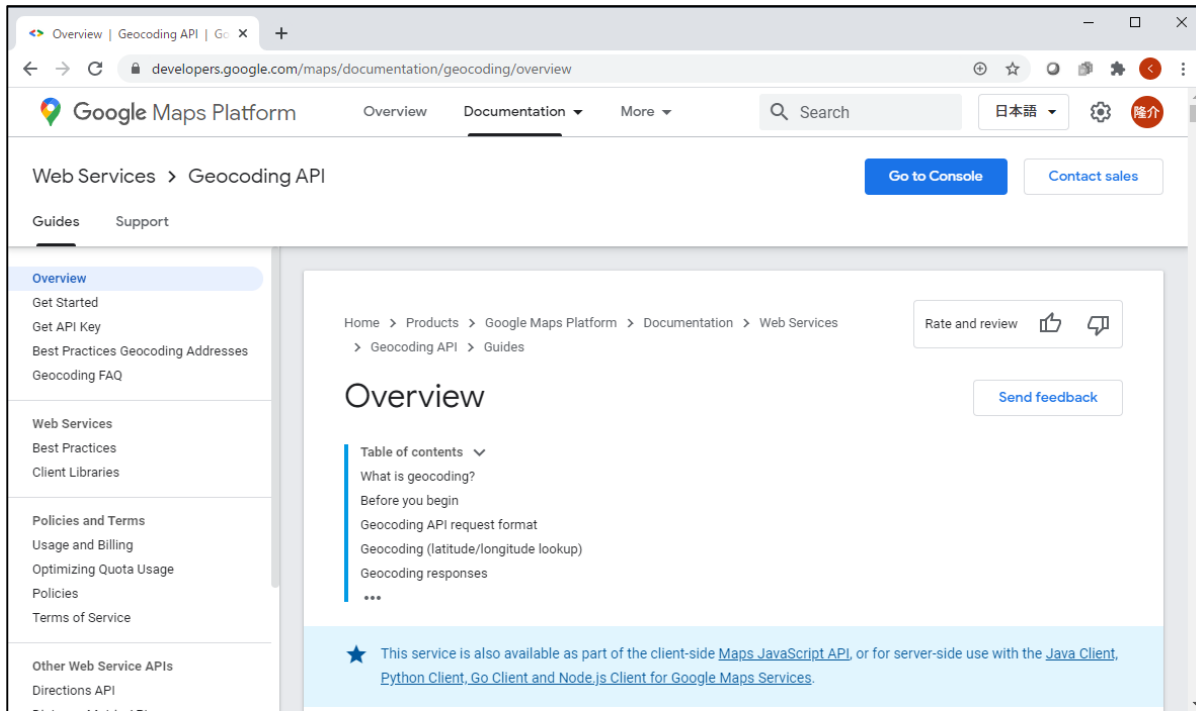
Overview | Geocoding API | Go ×
+

developers.google.com/maps/documentation/geocoding/overview

K

Google Maps Platform
Overview
Documentation
More
Search
日本語
隆介

Web Services > Geocoding API
Go to Console
Contact sales

Guides
Support

Overview
Get Started
Get API Key
Best Practices Geocoding Addresses
Geocoding FAQ

Web Services
Best Practices
Client Libraries

Policies and Terms
Usage and Billing
Optimizing Quota Usage
Policies
Terms of Service

Other Web Service APIs
Directions API

Home > Products > Google Maps Platform > Documentation > Web Services > Geocoding API > Guides

Rate and review

Overview

Send feedback

Table of contents
What is geocoding?
Before you begin
Geocoding API request format
Geocoding (latitude/longitude lookup)
Geocoding responses
•••

This service is also available as part of the client-side Maps JavaScript API, or for server-side use with the Java Client, Python Client, Go Client and Node.js Client for Google Maps Services.